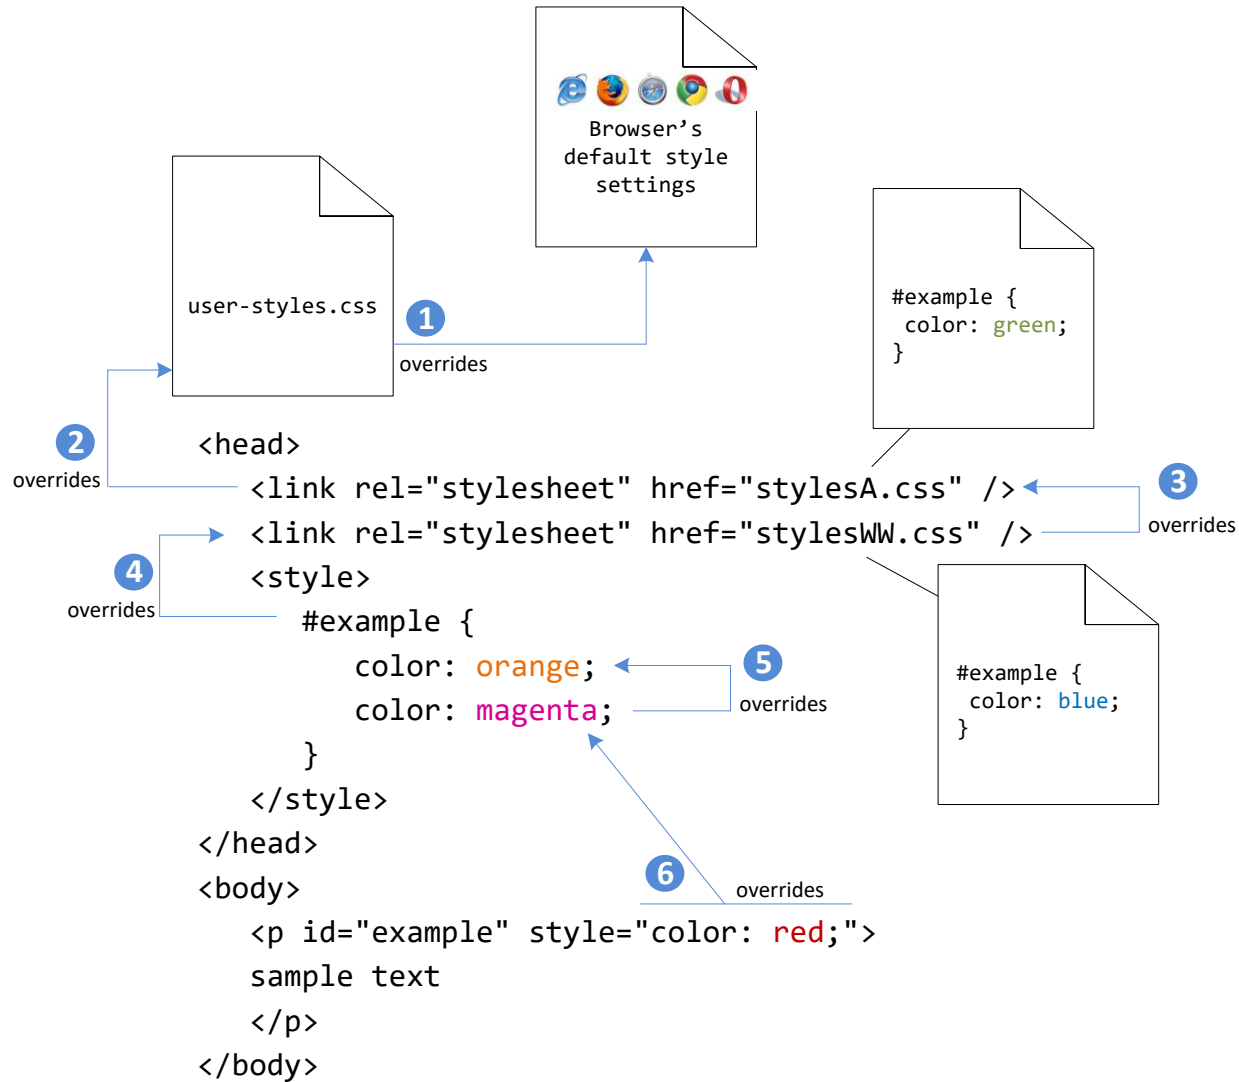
Browser’s default style settings

user-styles.css

1
overrides

#example {
color: green;
}

2
overrides

<head>
<link rel="stylesheet" href="stylesA.css" />
<link rel="stylesheet" href="stylesWW.css" />
<style>
#example {
color: orange;
color: magenta;
}
</style>
</head>
<body>
<p id="example" style="color: red;">
sample text
</p>
</body>

3
overrides

4
overrides

#example {
color: blue;
}

5
overrides

6
overrides